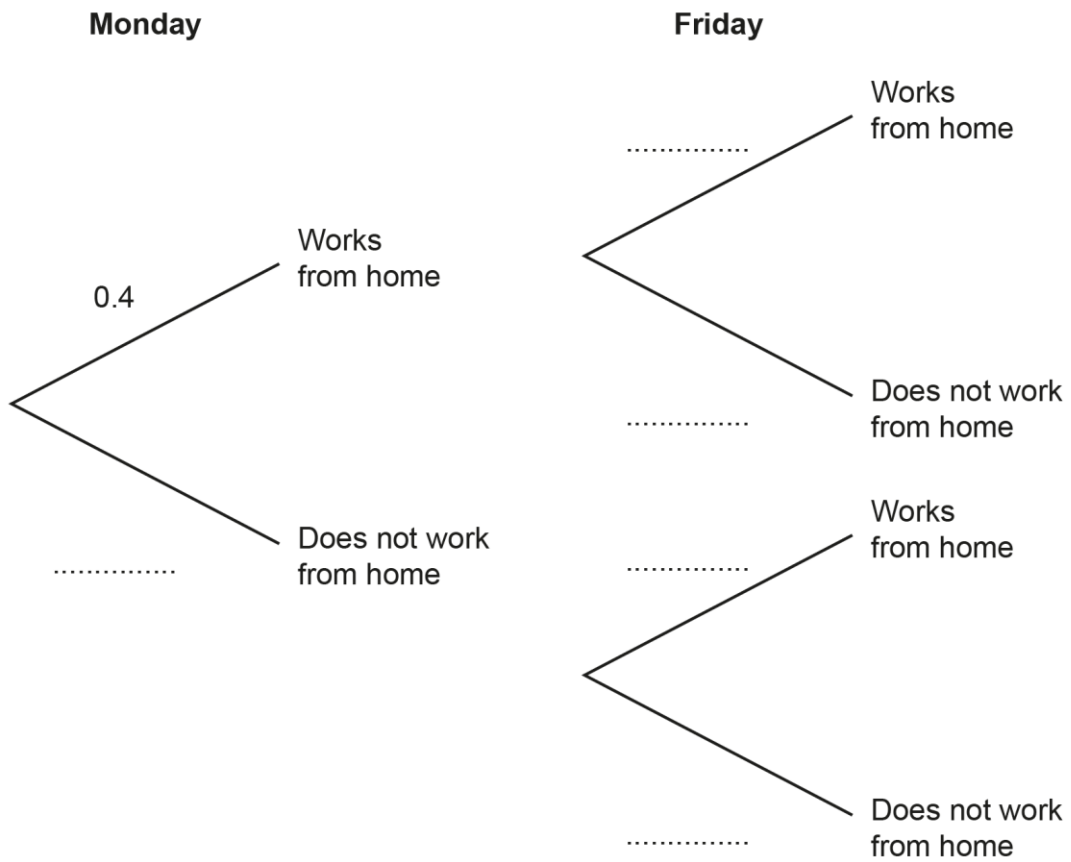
Monday

Friday

Works from home

0.4

Works from home

..............

Does not work from home

..............

Does not work from home

..............

Works from home

..............

Does not work from home

..............